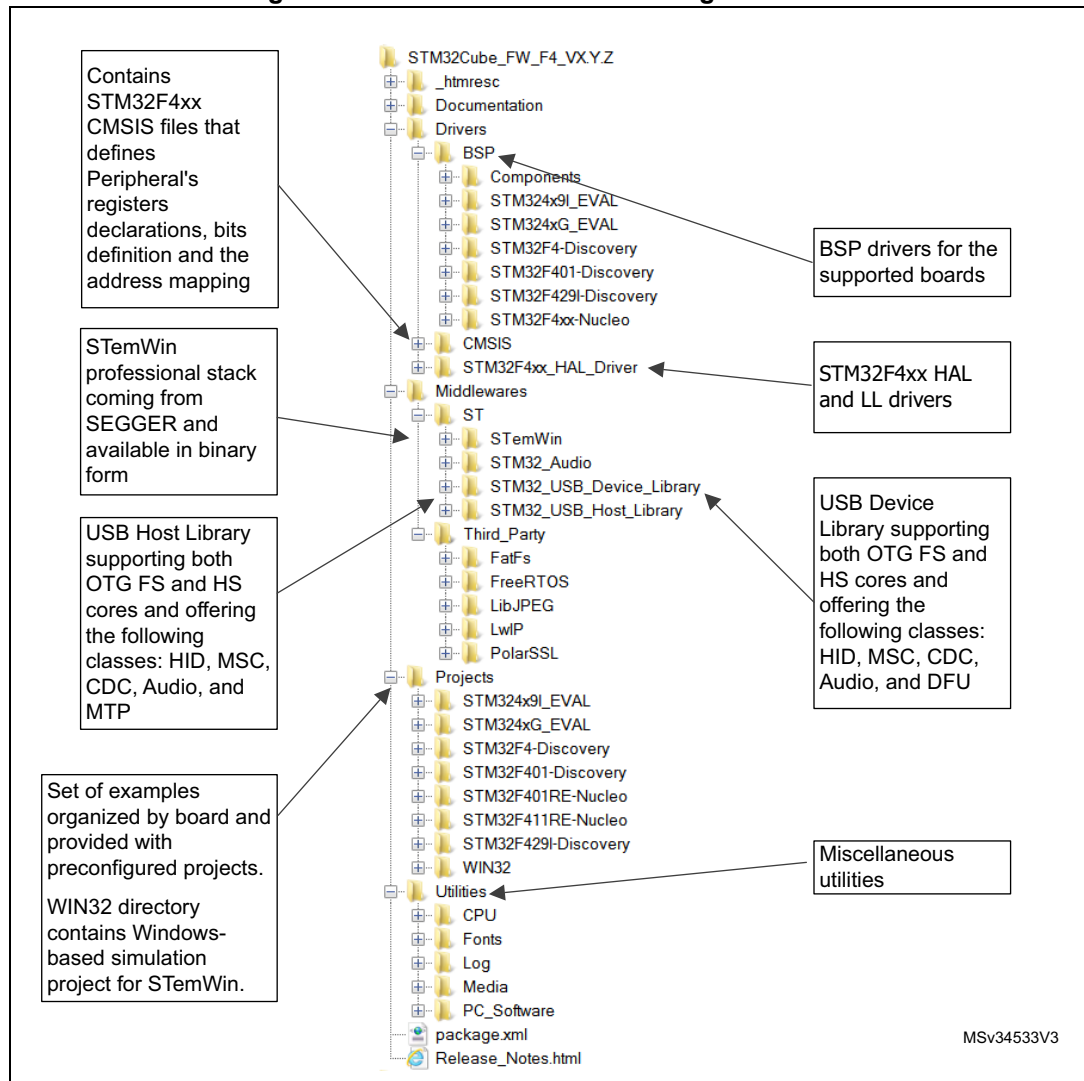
Contains STM32F4xx CMSIS files that defines Peripheral's registers declarations, bits definition and the address mapping

STemWin professional stack coming from SEGGER and available in binary form

USB Host Library supporting both OTG FS and HS cores and offering the following classes: HID, MSC, CDC, Audio, and MTP

Set of examples organized by board and provided with preconfigured projects.

WIN32 directory contains Windows-based simulation project for STemWin.

STM32Cube_FW_F4_VX.Y.Z
_htmresc
Documentation
Drivers
BSP
Components
STM324x9I_EVAL
STM324xG_EVAL
STM32F4-Discovery
STM32F401-Discovery
STM32F429I-Discovery
STM32F4xx-Nucleo
CMSIS
STM32F4xx_HAL_Driver
Middlewares
ST
STemWin
STM32_Audio
STM32_USB_Device_Library
STM32_USB_Host_Library
Third_Party
FatFs
FreeRTOS
LibJPEG
LwIP
PolarSSL
Projects
STM324x9I_EVAL
STM324xG_EVAL
STM32F4-Discovery
STM32F401-Discovery
STM32F401RE-Nucleo
STM32F411RE-Nucleo
STM32F429I-Discovery
WIN32
Utilities
CPU
Fonts
Log
Media
PC_Software
package.xml
Release_Notes.html

BSP drivers for the supported boards

STM32F4xx HAL and LL drivers

USB Device Library supporting both OTG FS and HS cores and offering the following classes: HID, MSC, CDC, Audio, and DFU

Miscellaneous utilities

MSv34533V3